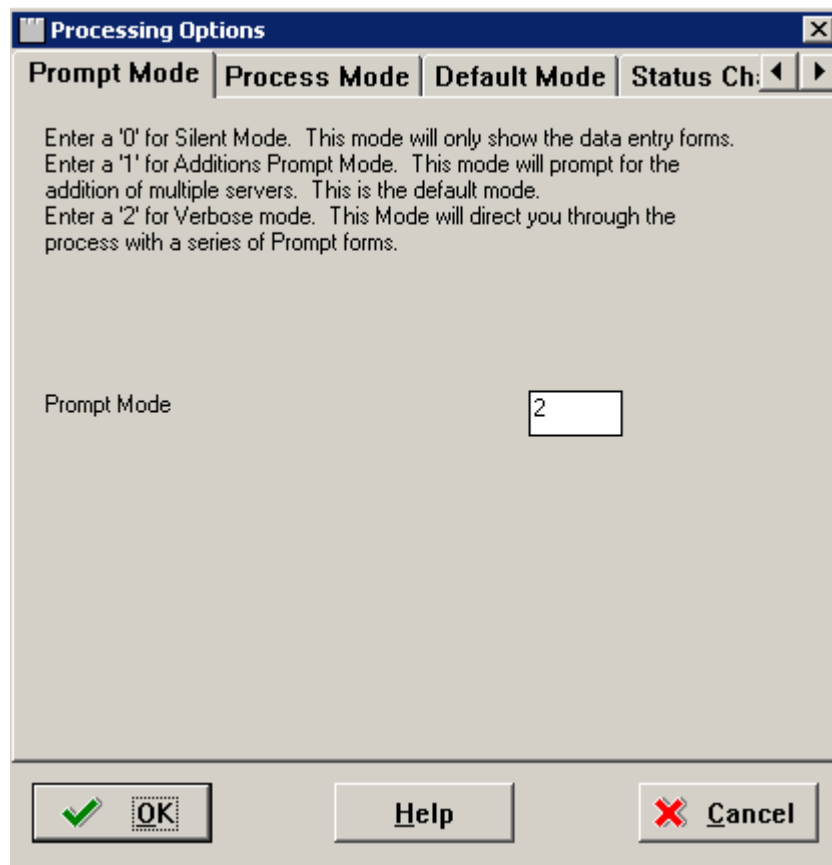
Processing Options

Prompt Mode | Process Mode | Default Mode | Status Ch

Enter a '0' for Silent Mode. This mode will only show the data entry forms.
Enter a '1' for Additions Prompt Mode. This mode will prompt for the addition of multiple servers. This is the default mode.
Enter a '2' for Verbose mode. This Mode will direct you through the process with a series of Prompt forms.

Prompt Mode 2

OK Help Cancel